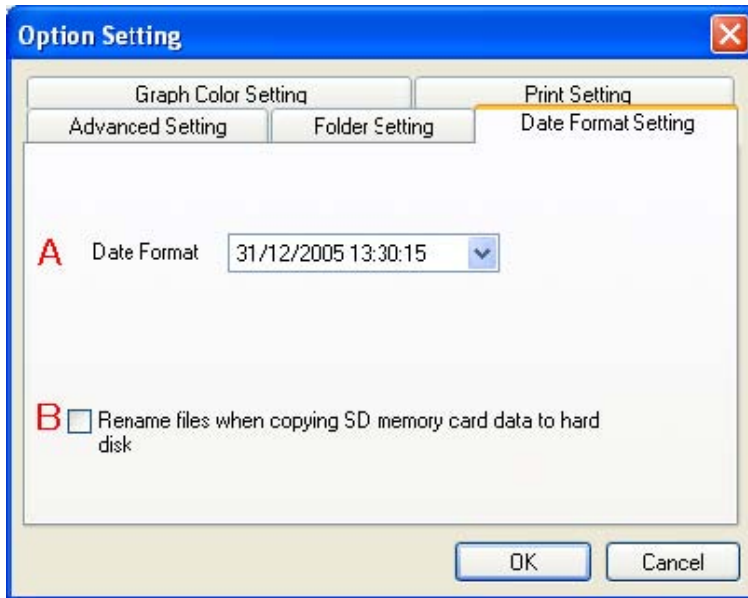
Option Setting

Graph Color Setting
Print Setting
Advanced Setting
Folder Setting
Date Format Setting

A Date Format 31/12/2005 13:30:15

B Rename files when copying SD memory card data to hard disk

OK
Cancel